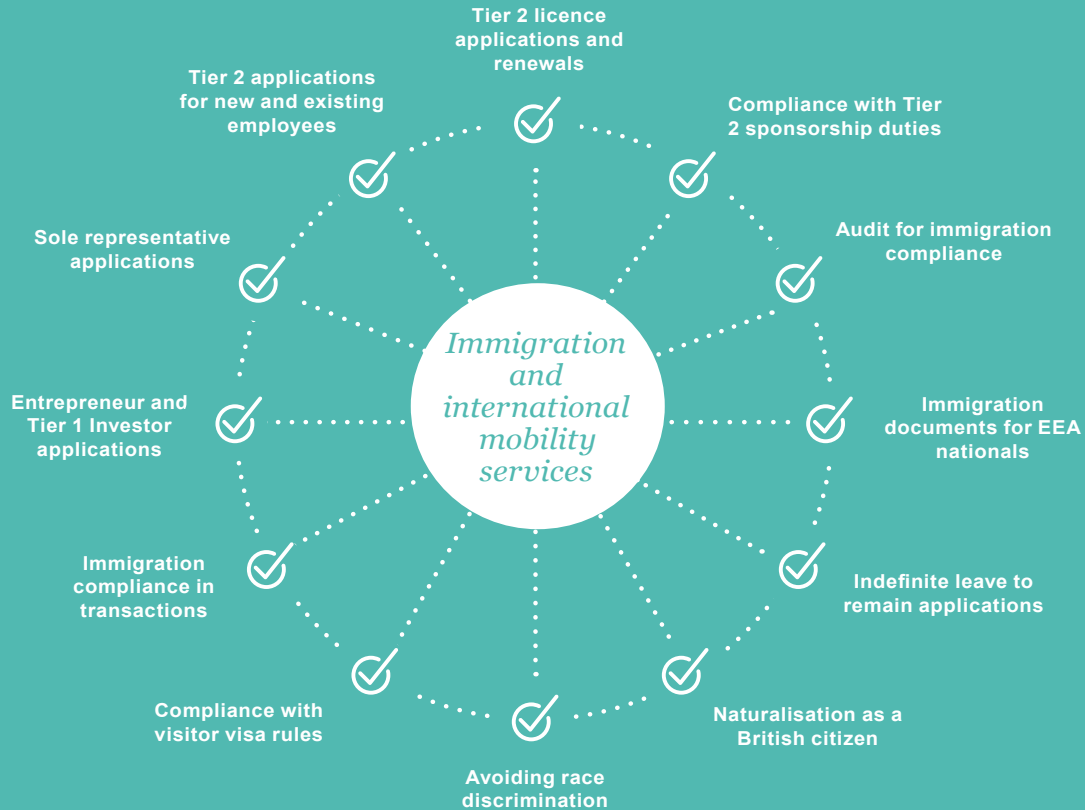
Immigration and international mobility services

Tier 2 licence applications and renewals

Compliance with Tier 2 sponsorship duties

Audit for immigration compliance

Immigration documents for EEA nationals

Indefinite leave to remain applications

Naturalisation as a British citizen

Avoiding race discrimination

Compliance with visitor visa rules

Immigration compliance in transactions

Entrepreneur and Tier 1 Investor applications

Sole representative applications

Tier 2 applications for new and existing employees